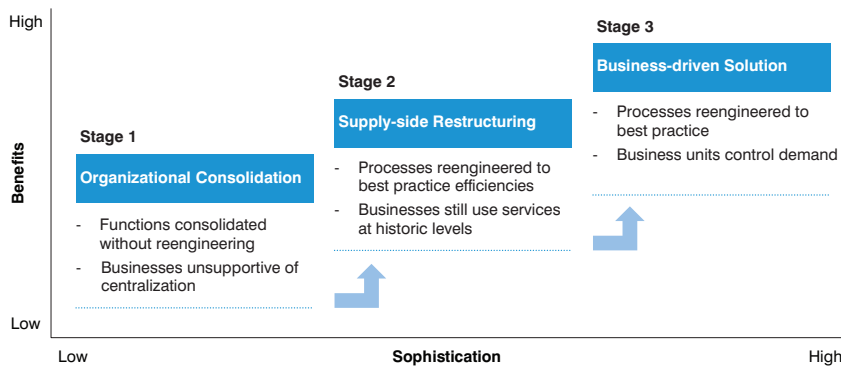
High

Benefits

Low

Stage 1

Organizational Consolidation

- Functions consolidated without reengineering
- Businesses unsupportive of centralization

Stage 2

Supply-side Restructuring

- Processes reengineered to best practice efficiencies
- Businesses still use services at historic levels

Stage 3

Business-driven Solution

- Processes reengineered to best practice
- Business units control demand

Low

Sophistication

High